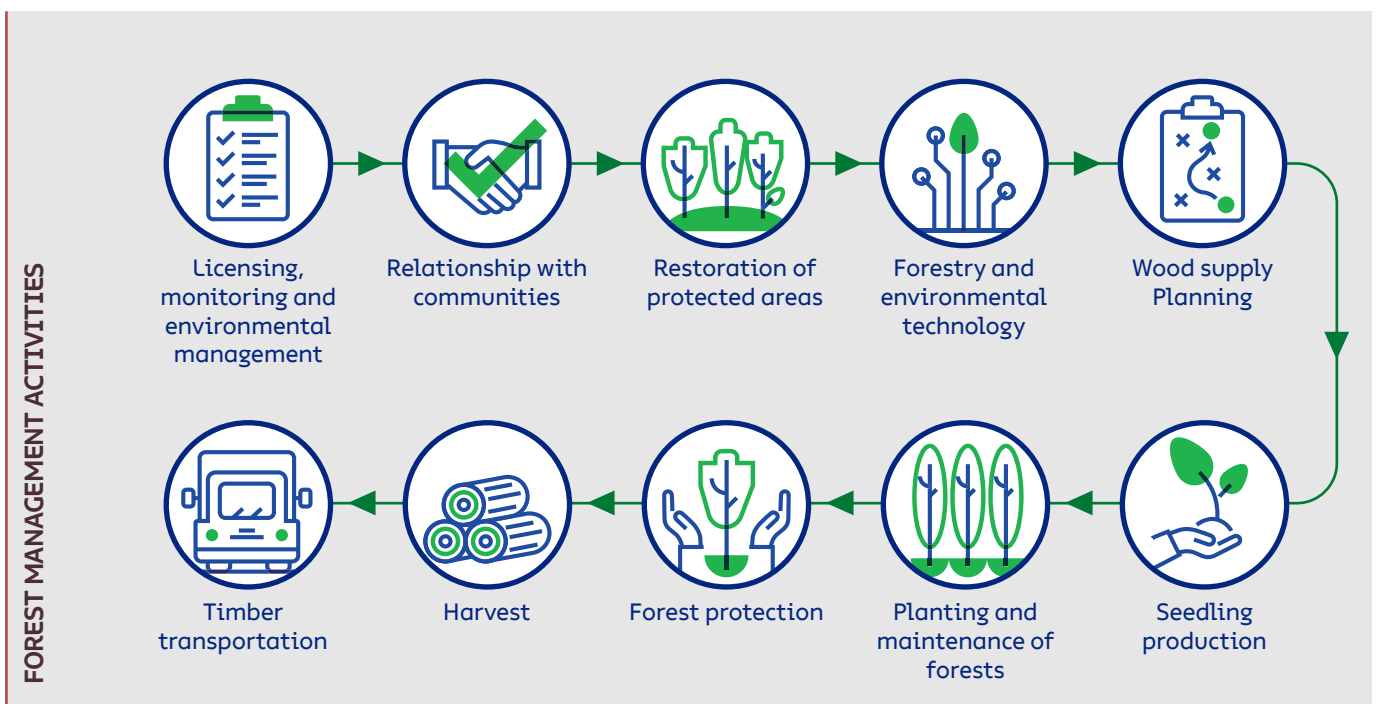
FOREST MANAGEMENT ACTIVITIES

Licensing, monitoring and environmental management

Relationship with communities

Restoration of protected areas

Forestry and environmental technology

Wood supply Planning

Seedling production

Planting and maintenance of forests

Forest protection

Harvest

Timber transportation